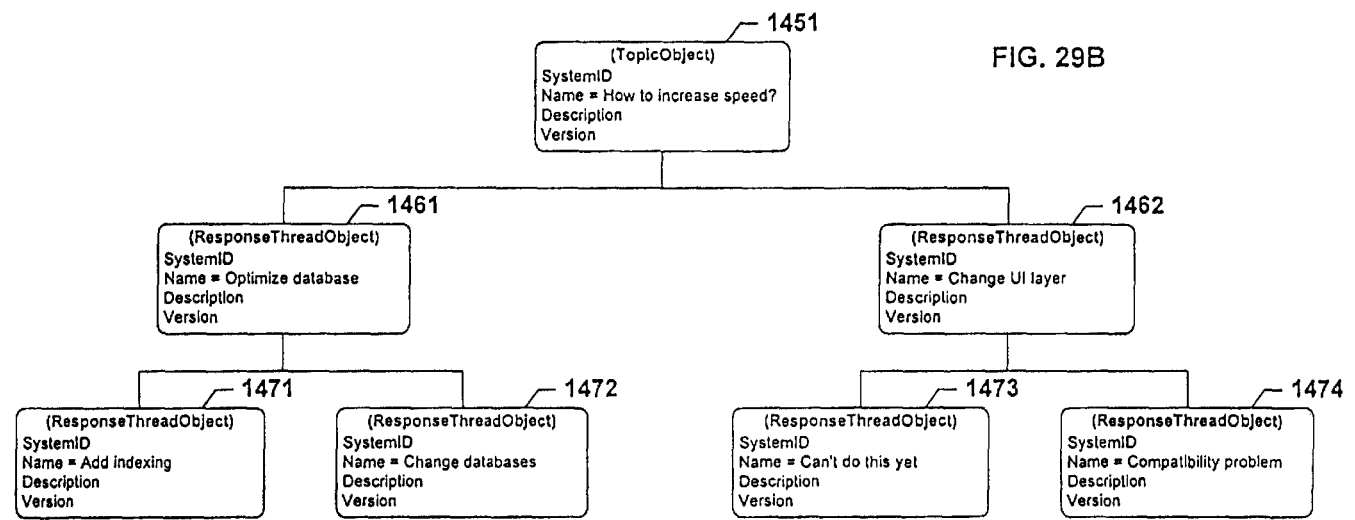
1451

FIG. 29B

(TopicObject)
SystemID
Name = How to increase speed?
Description
Version

1461

(ResponseThreadObject)
SystemID
Name = Optimize database
Description
Version

1462

(ResponseThreadObject)
SystemID
Name = Change UI layer
Description
Version

1471

(ResponseThreadObject)
SystemID
Name = Add indexing
Description
Version

1472

(ResponseThreadObject)
SystemID
Name = Change databases
Description
Version

1473

(ResponseThreadObject)
SystemID
Name = Can't do this yet
Description
Version

1474

(ResponseThreadObject)
SystemID
Name = Compatibility problem
Description
Version